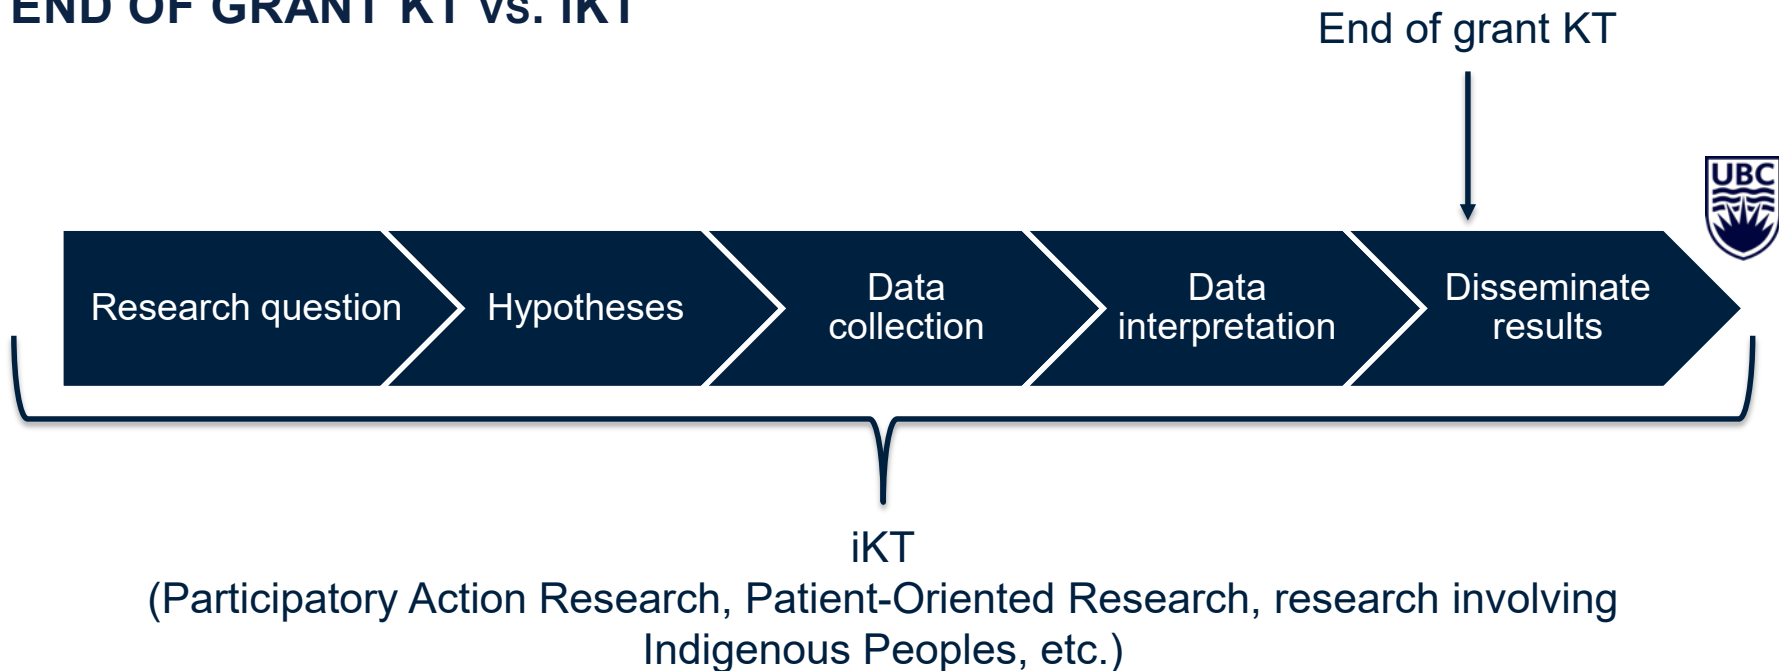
END OF GRANT KT vs. iKT

End of grant KT

UBC

Research question

Hypotheses

Data collection

Data interpretation

Disseminate results

iKT
(Participatory Action Research, Patient-Oriented Research, research involving Indigenous Peoples, etc.)